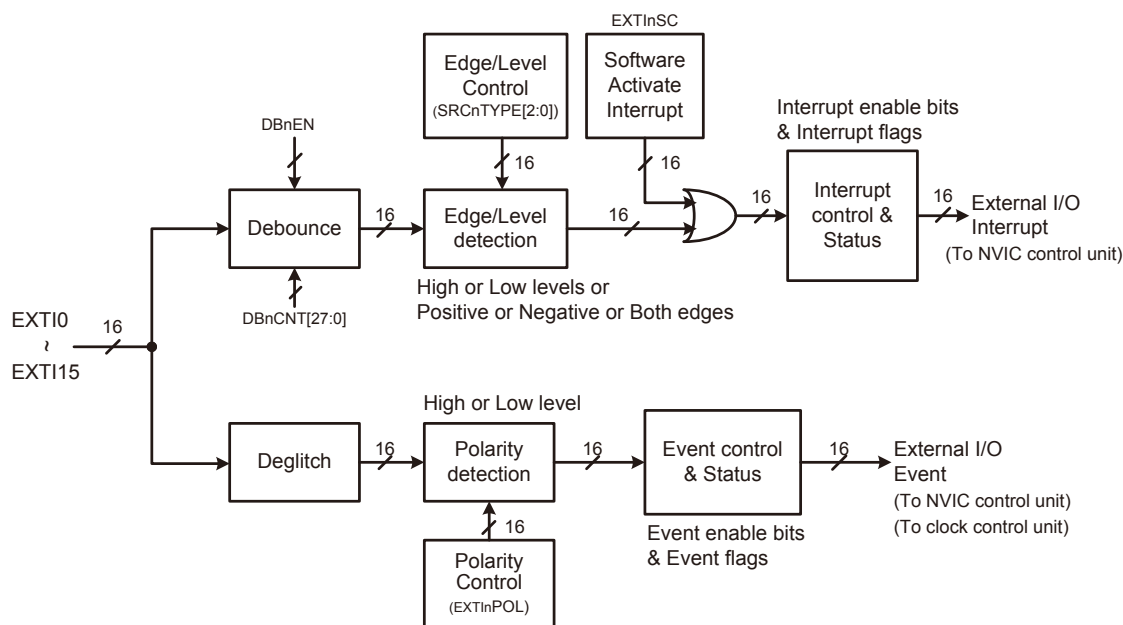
EXTInSC

Edge/Level Control (SRCnTYPE[2:0])

Software Activate Interrupt

Interrupt enable bits & Interrupt flags

DBnEN

16

16

Debounce

16

Edge/Level detection

16

16

Interrupt control & Status

16

External I/O Interrupt (To NVIC control unit)

DBnCNT[27:0]

High or Low levels or Positive or Negative or Both edges

EXTI0 ~ EXTI15

16

High or Low level

Deglitch

16

Polarity detection

16

Event control & Status

16

External I/O Event (To NVIC control unit) (To clock control unit)

16

Event enable bits & Event flags

Polarity Control (EXTInPOL)